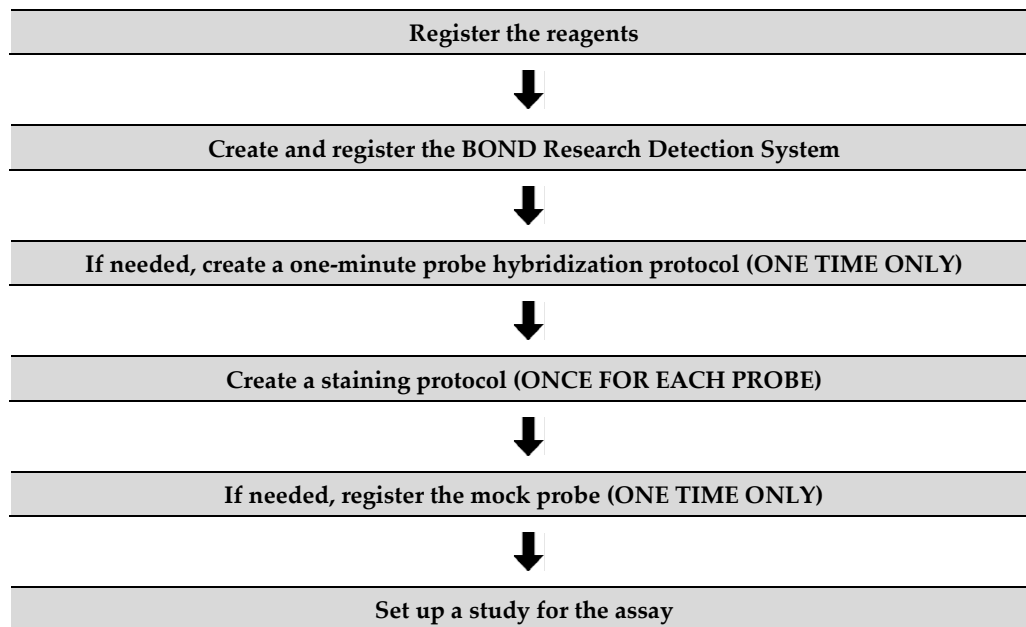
Register the reagents

Create and register the BOND Research Detection System

If needed, create a one-minute probe hybridization protocol (ONE TIME ONLY)

Create a staining protocol (ONCE FOR EACH PROBE)

If needed, register the mock probe (ONE TIME ONLY)

Set up a study for the assay